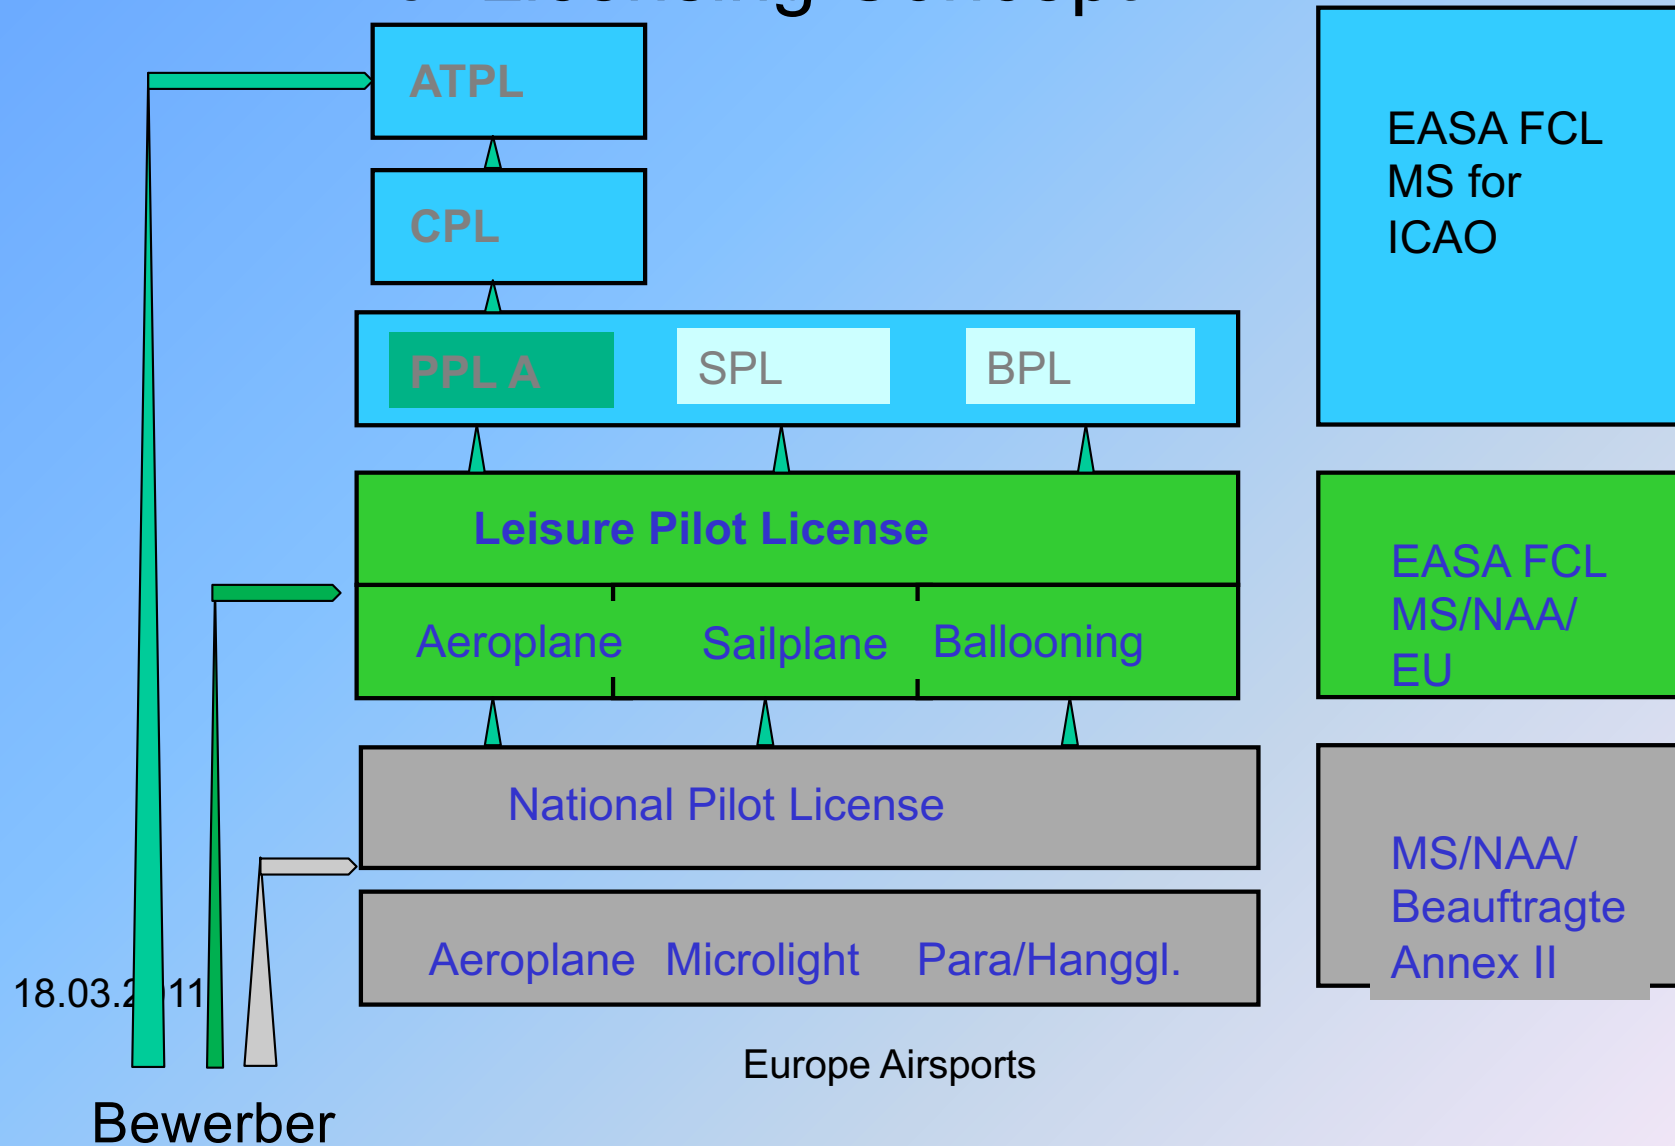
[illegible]

ATPL

CPL

PPL A SPL BPL

Leisure Pilot License

Aeroplane Sailplane Ballooning

National Pilot License

Aeroplane Microlight Para/Hanggl.

EASA FCL MS for ICAO

EASA FCL MS/NAA/ EU

MS/NAA/ Beauftragte Annex II

18.03.2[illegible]11

Europe Airsports

Bewerber